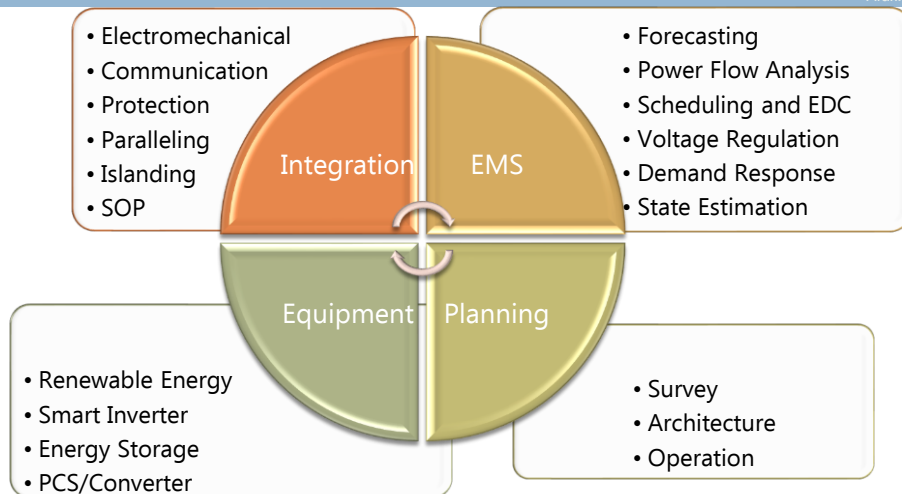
• Electromechanical
• Communication
• Protection
• Paralleling
• Islanding
• SOP

• Forecasting
• Power Flow Analysis
• Scheduling and EDC
• Voltage Regulation
• Demand Response
• State Estimation

Integration

EMS

Equipment

Planning

• Renewable Energy
• Smart Inverter
• Energy Storage
• PCS/Converter

• Survey
• Architecture
• Operation